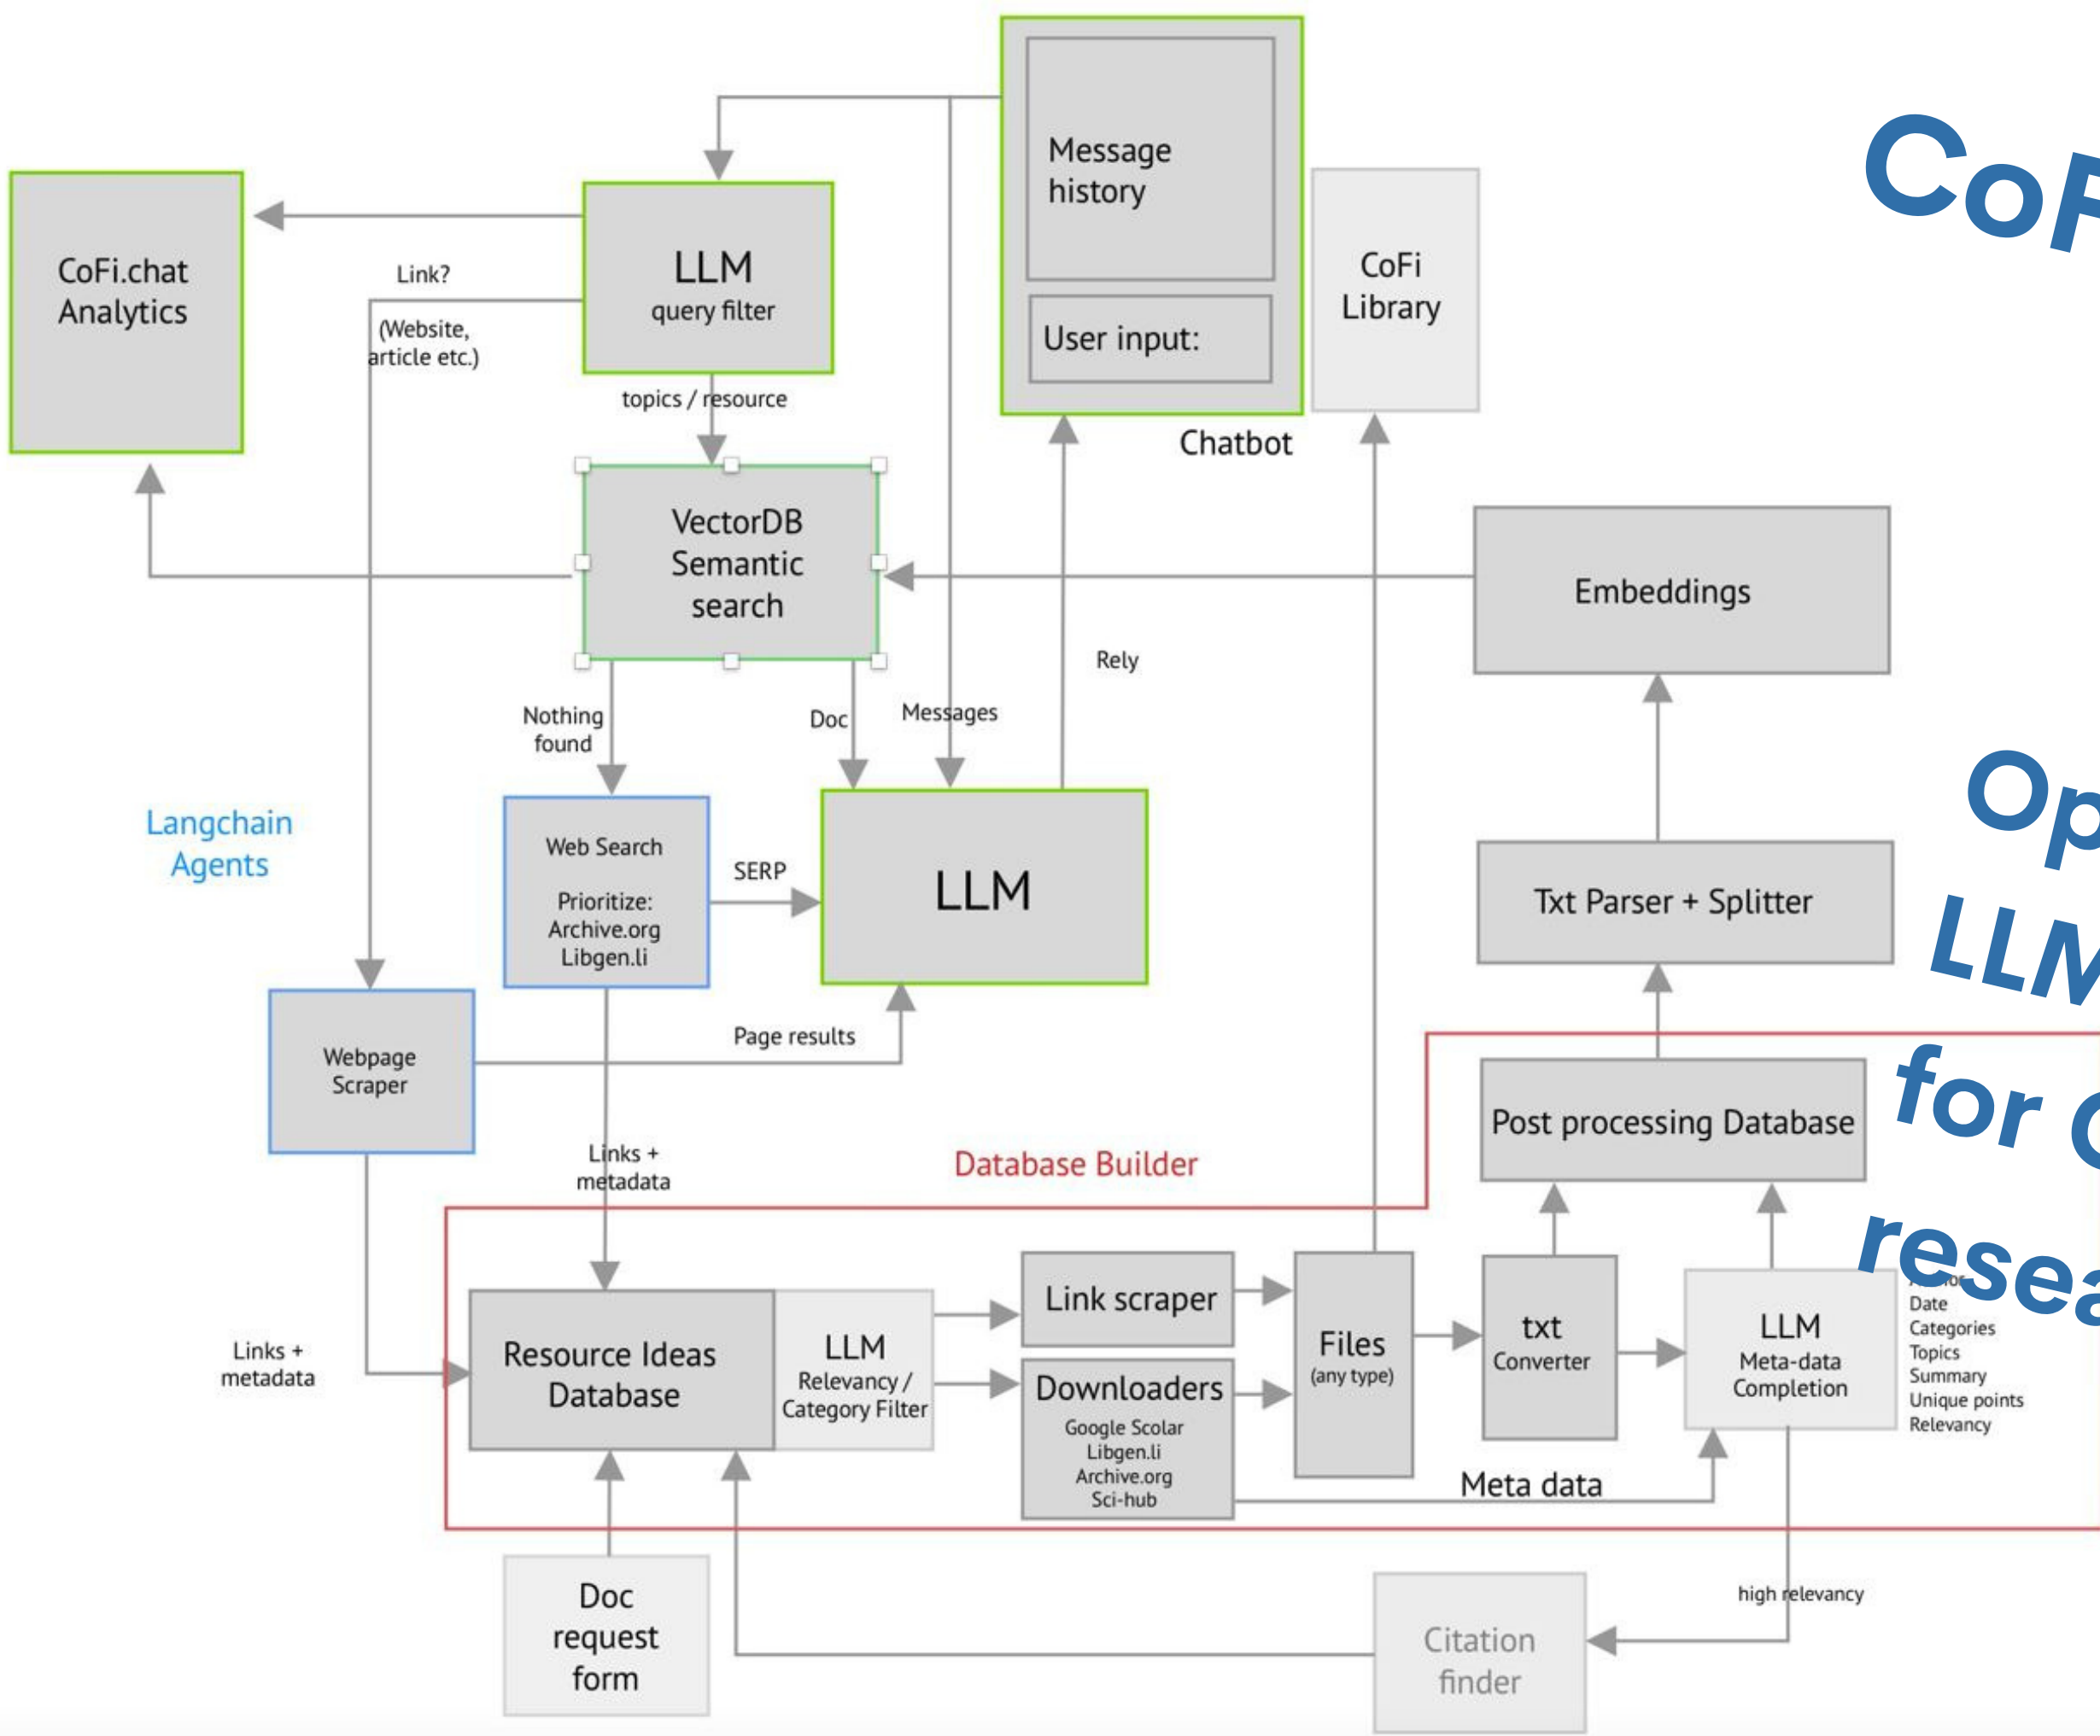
CoF

Message history

User input:

Chatbot

CoFi Library

CoFi.chat Analytics

LLM query filter

Link?

(Website, article etc.)

topics / resource

VectorDB Semantic search

Embeddings

Rely

Nothing found

Doc

Messages

Langchain Agents

Web Search

Prioritize: Archive.org Libgen.li

SERP

LLM

Op

Txt Parser + Splitter

LLM

Webpage Scraper

Page results

for

Post processing Database

Links + metadata

Database Builder

resea

Link scraper

Files (any type)

txt Converter

LLM Meta-data Completion

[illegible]
Date
Categories
Topics
Summary
Unique points
Relevancy

Links + metadata

Resource Ideas Database

LLM Relevancy / Category Filter

Downloaders

Google Scolar
Libgen.li
Archive.org
Sci-hub

Meta data

Doc request form

high relevancy

Citation finder